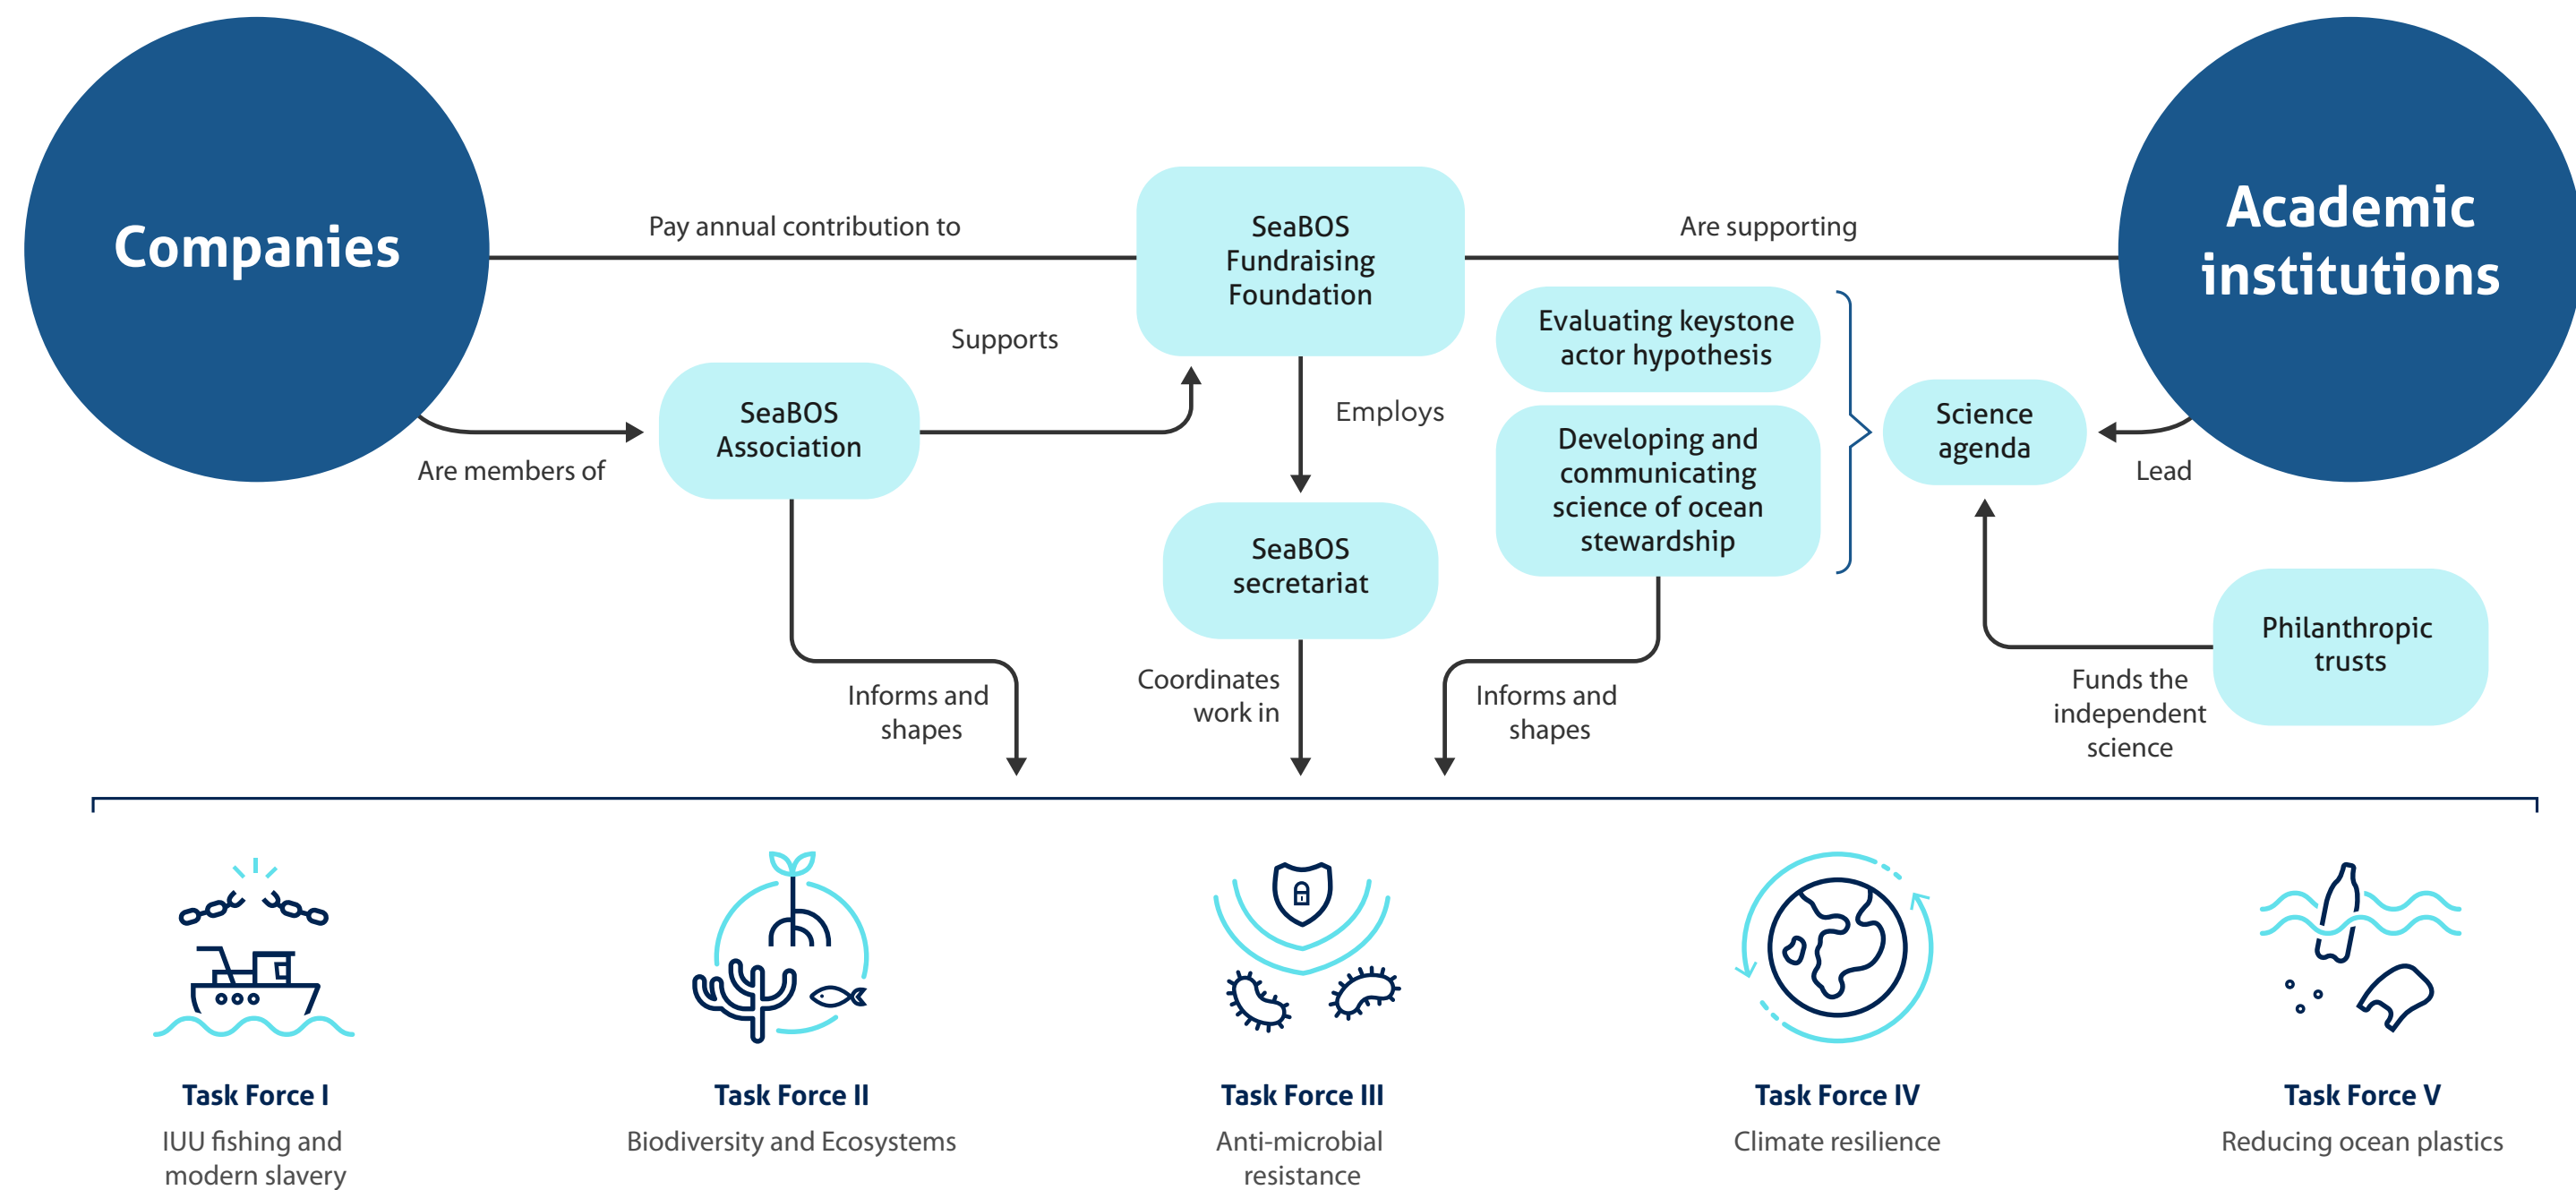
Companies

Pay annual contribution to

SeaBOS Fundraising Foundation

Are supporting

Academic institutions

Supports

SeaBOS Association

Are members of

Employs

Evaluating keystone actor hypothesis

Developing and communicating science of ocean stewardship

Science agenda

Lead

SeaBOS secretariat

Philanthropic trusts

Informs and shapes

Coordinates work in

Informs and shapes

Funds the independent science

Task Force I
IUU fishing and modern slavery

Task Force II
Biodiversity and Ecosystems

Task Force III
Anti-microbial resistance

Task Force IV
Climate resilience

Task Force V
Reducing ocean plastics